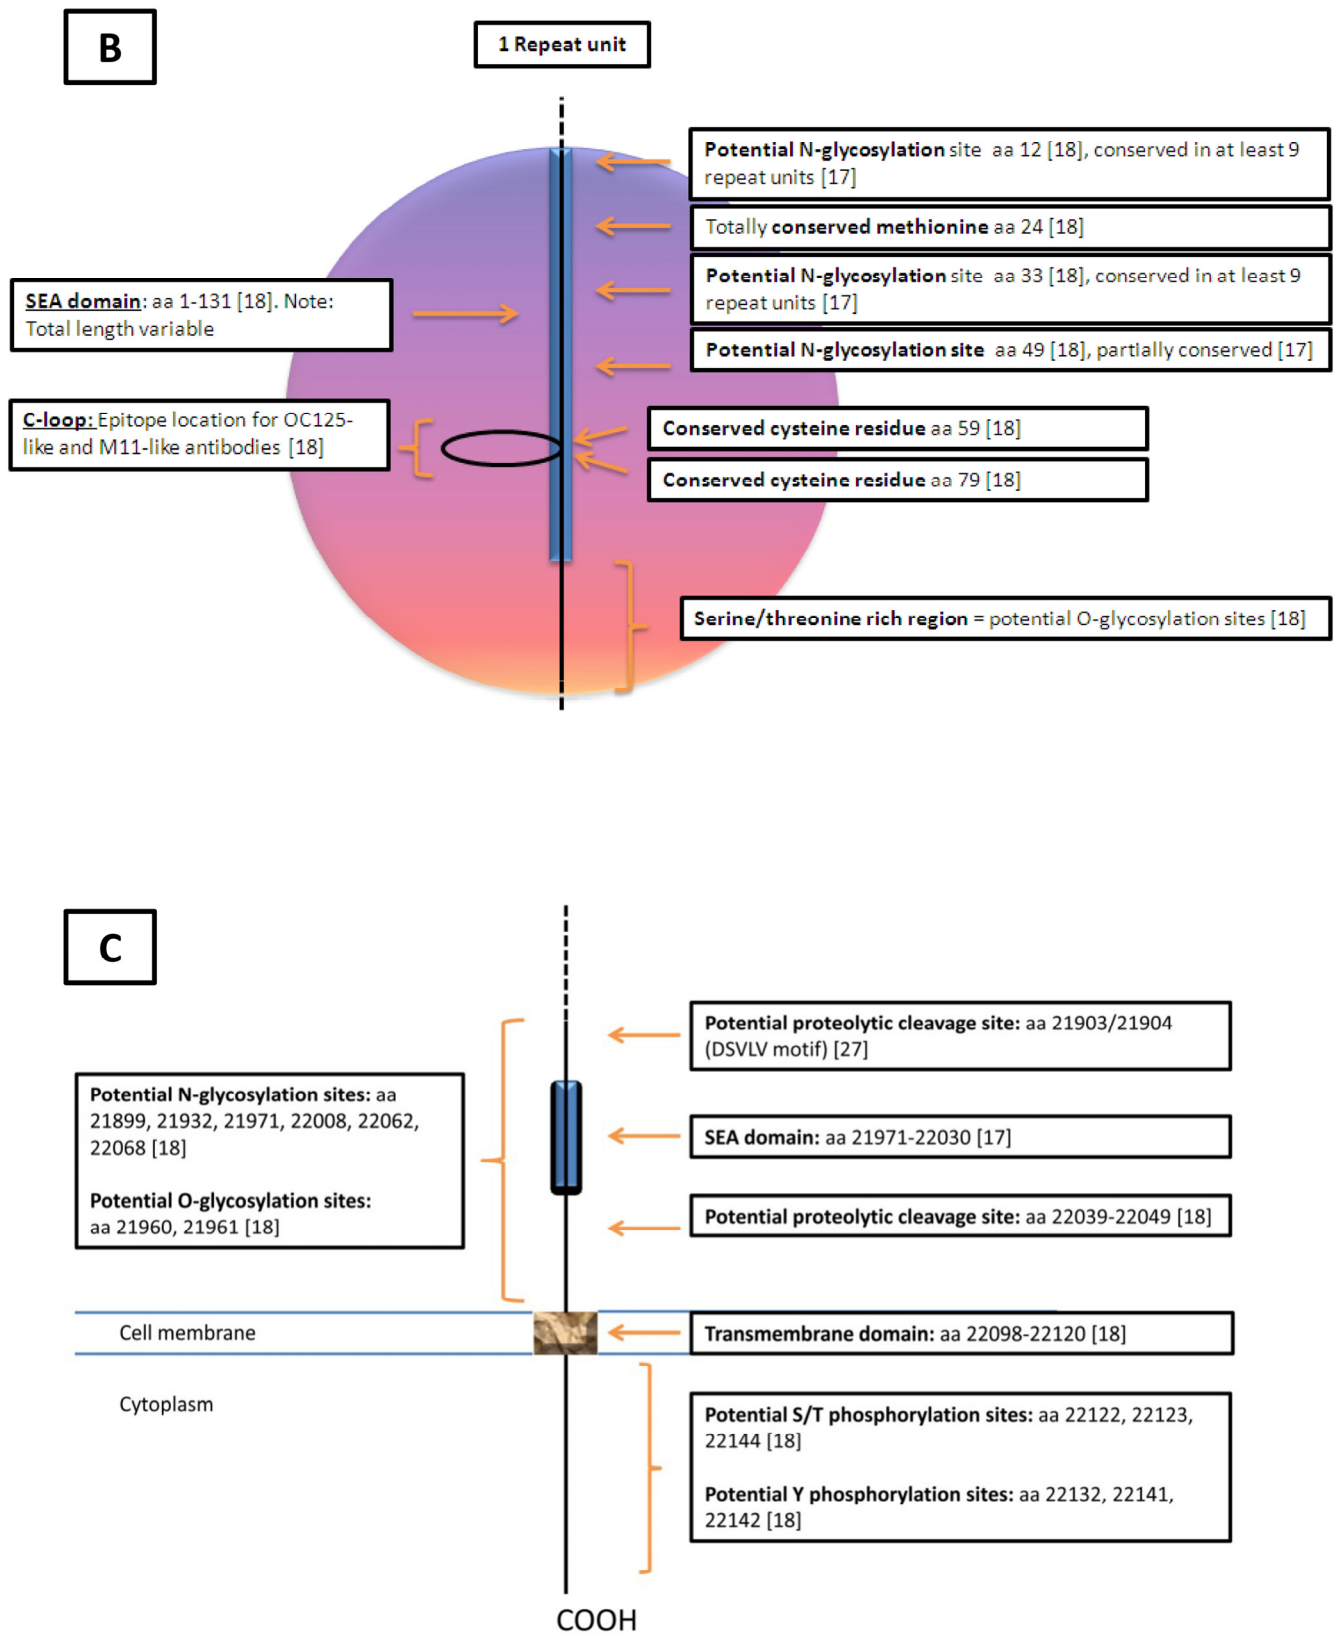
B

1 Repeat unit

Potential N-glycosylation site aa 12 [18], conserved in at least 9 repeat units [17]

Totally conserved methionine aa 24 [18]

SEA domain: aa 1-131 [18]. Note: Total length variable

Potential N-glycosylation site aa 33 [18], conserved in at least 9 repeat units [17]

Potential N-glycosylation site aa 49 [18], partially conserved [17]

C-loop: Epitope location for OC125-like and M11-like antibodies [18]

Conserved cysteine residue aa 59 [18]

Conserved cysteine residue aa 79 [18]

Serine/threonine rich region = potential O-glycosylation sites [18]

C

Potential proteolytic cleavage site: aa 21903/21904 (DSVLV motif) [27]

Potential N-glycosylation sites: aa 21899, 21932, 21971, 22008, 22062, 22068 [18]

Potential O-glycosylation sites: aa 21960, 21961 [18]

SEA domain: aa 21971-22030 [17]

Potential proteolytic cleavage site: aa 22039-22049 [18]

Cell membrane

Transmembrane domain: aa 22098-22120 [18]

Cytoplasm

Potential S/T phosphorylation sites: aa 22122, 22123, 22144 [18]

Potential Y phosphorylation sites: aa 22132, 22141, 22142 [18]

COOH